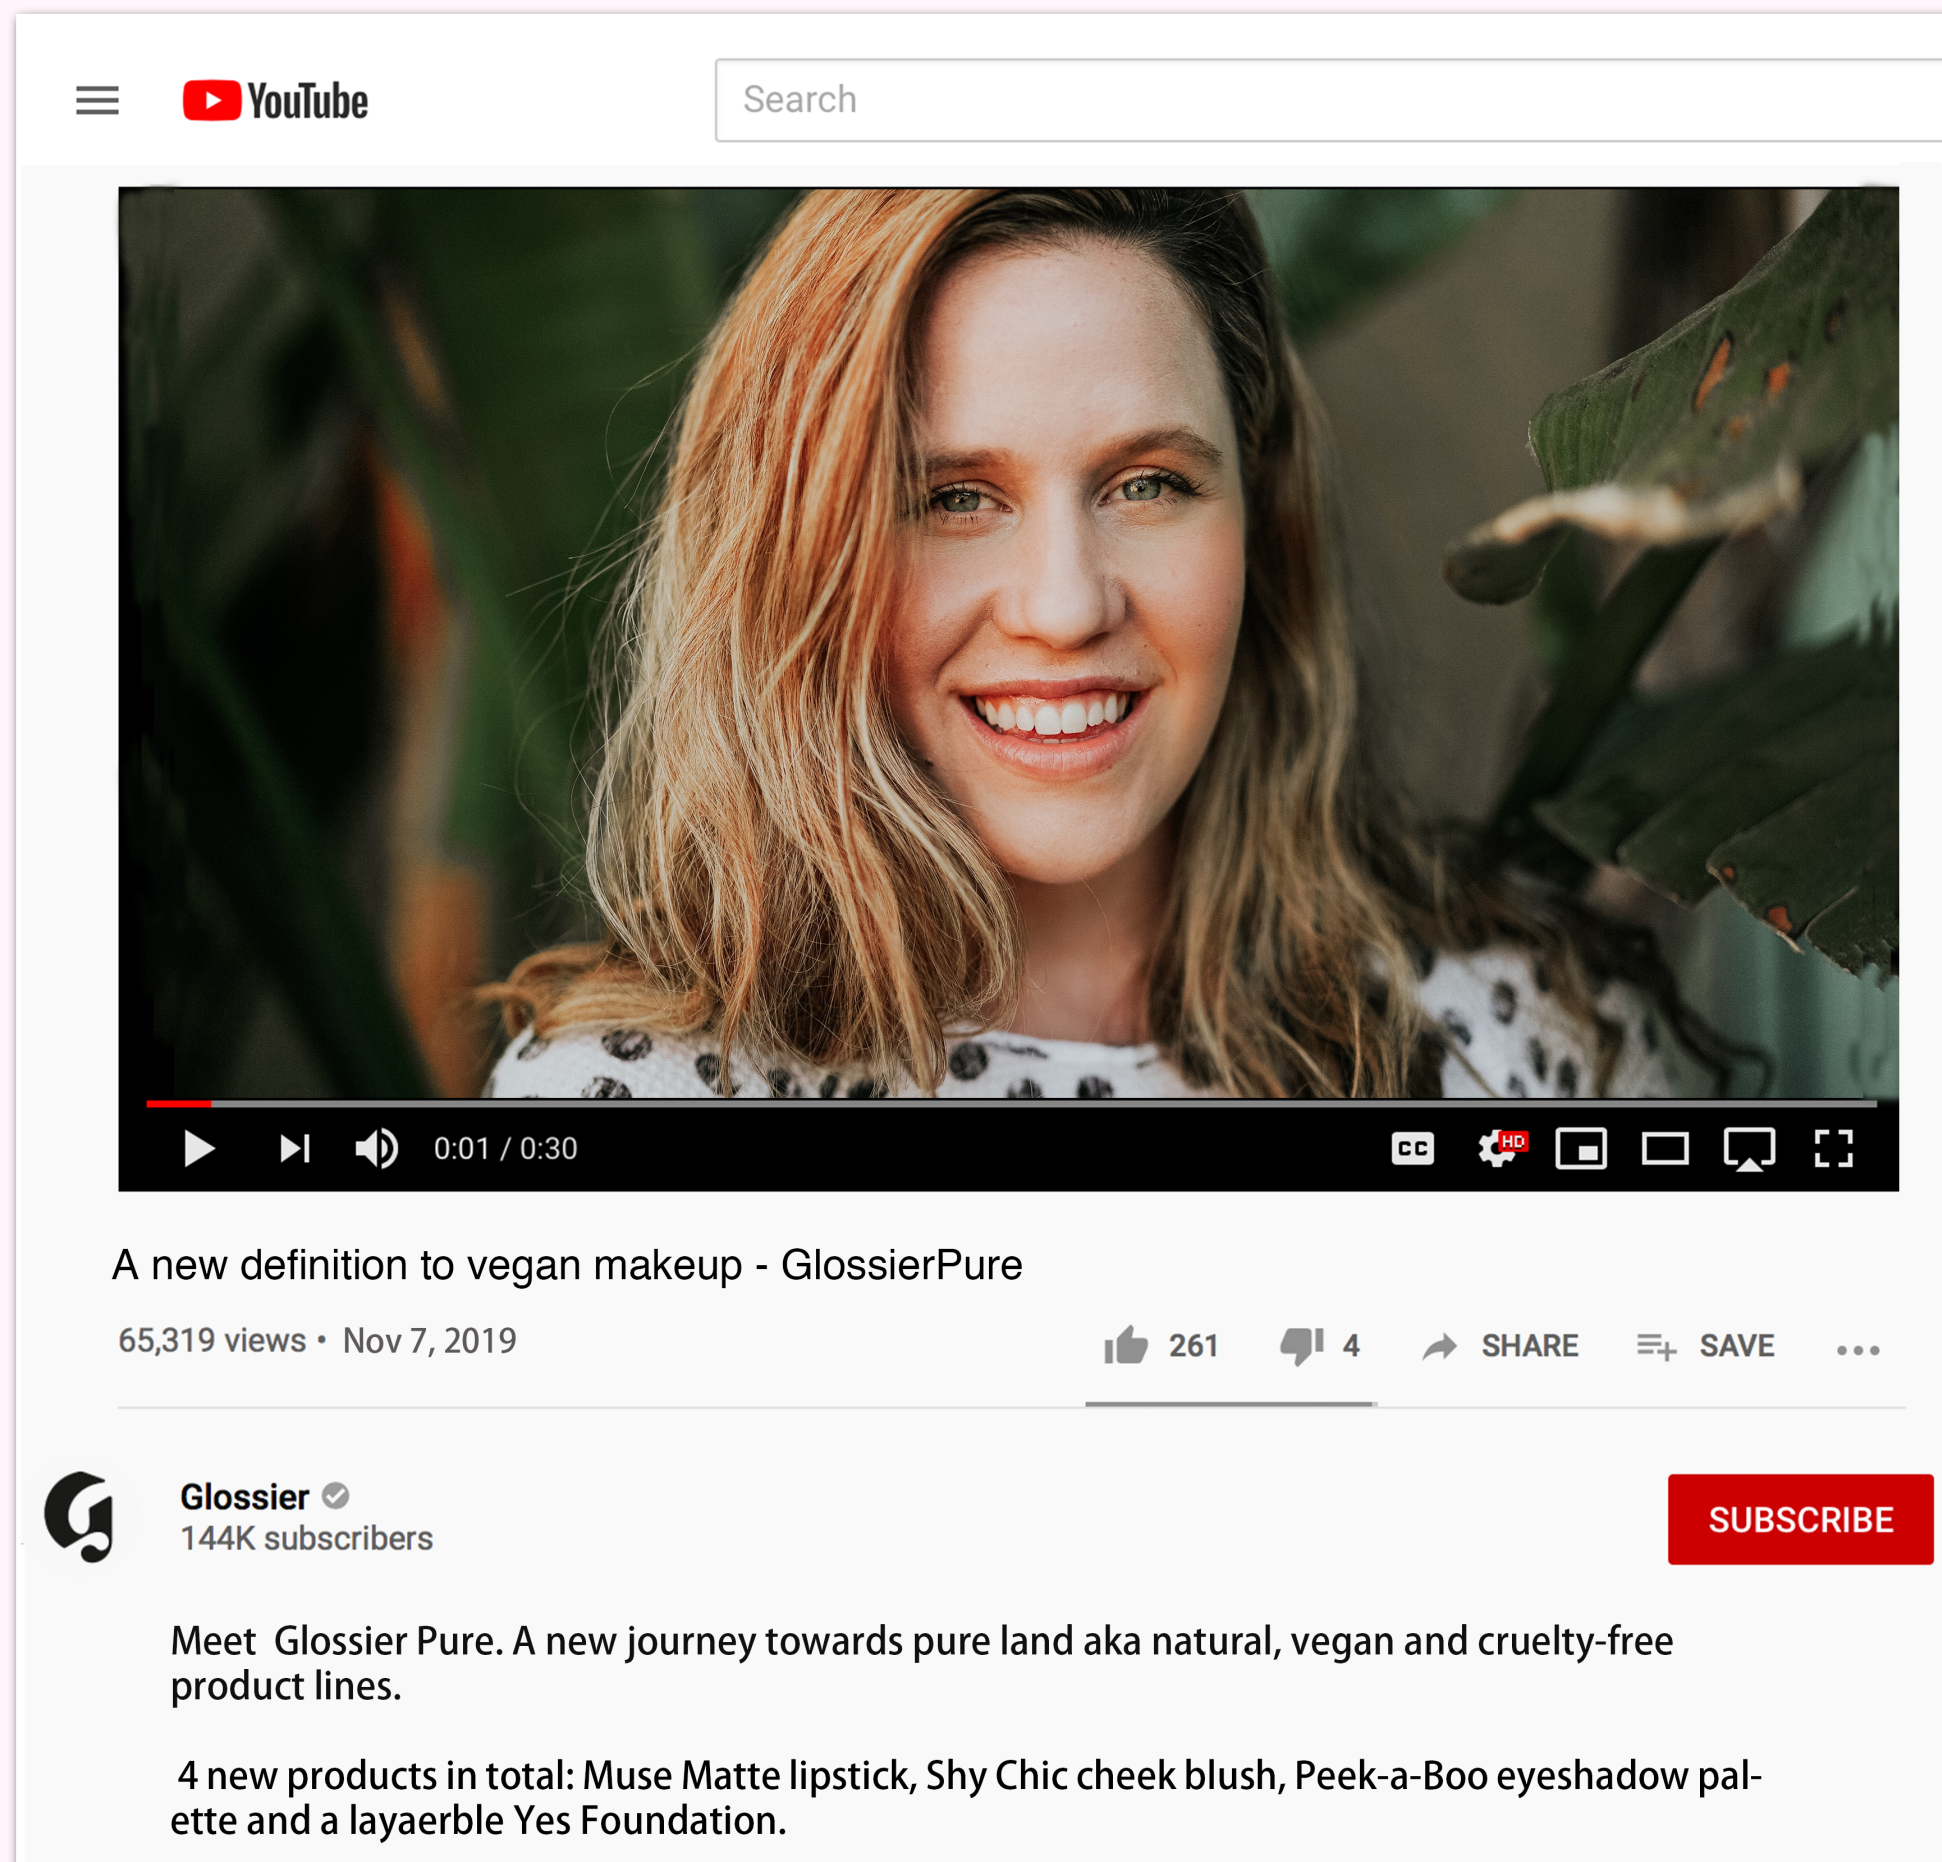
YouTube

Search

0:01 / 0:30

CC HD

A new definition to vegan makeup - GlossierPure

65,319 views • Nov 7, 2019

261 4 SHARE SAVE

Glossier
144K subscribers

SUBSCRIBE

Meet Glossier Pure. A new journey towards pure land aka natural, vegan and cruelty-free product lines.

4 new products in total: Muse Matte lipstick, Shy Chic cheek blush, Peek-a-Boo eyeshadow palette and a layaerble Yes Foundation.